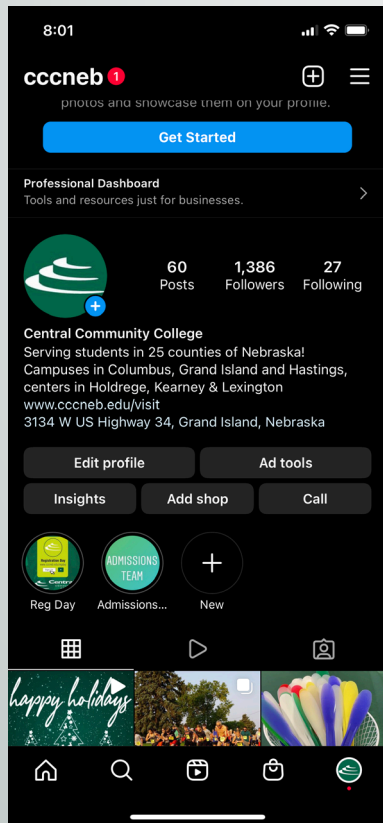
8:01

cccneb 1

photos and showcase them on your profile.

Get Started

Professional Dashboard
Tools and resources just for businesses.

60 Posts
1,386 Followers
27 Following

Central Community College
Serving students in 25 counties of Nebraska! Campuses in Columbus, Grand Island and Hastings, centers in Holdrege, Kearney & Lexington
www.cccneb.edu/visit
3134 W US Highway 34, Grand Island, Nebraska

Edit profile
Ad tools
Insights
Add shop
Call

Reg Day
ADMISSIONS TEAM
Admissions...
New

happy holidays